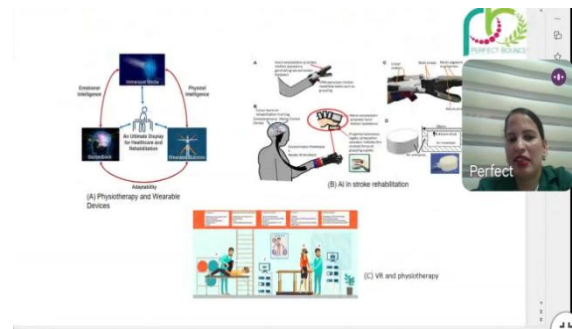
Immersive Media

Emotional Intelligence

Physical Intelligence

An Ultimate Display for Healthcare and Rehabilitation

Adaptability

(A) Physiotherapy and Wearable Devices

(B) AI in stroke rehabilitation

(C) VR and physiotherapy

PERFECT BOUNCE

Perfect